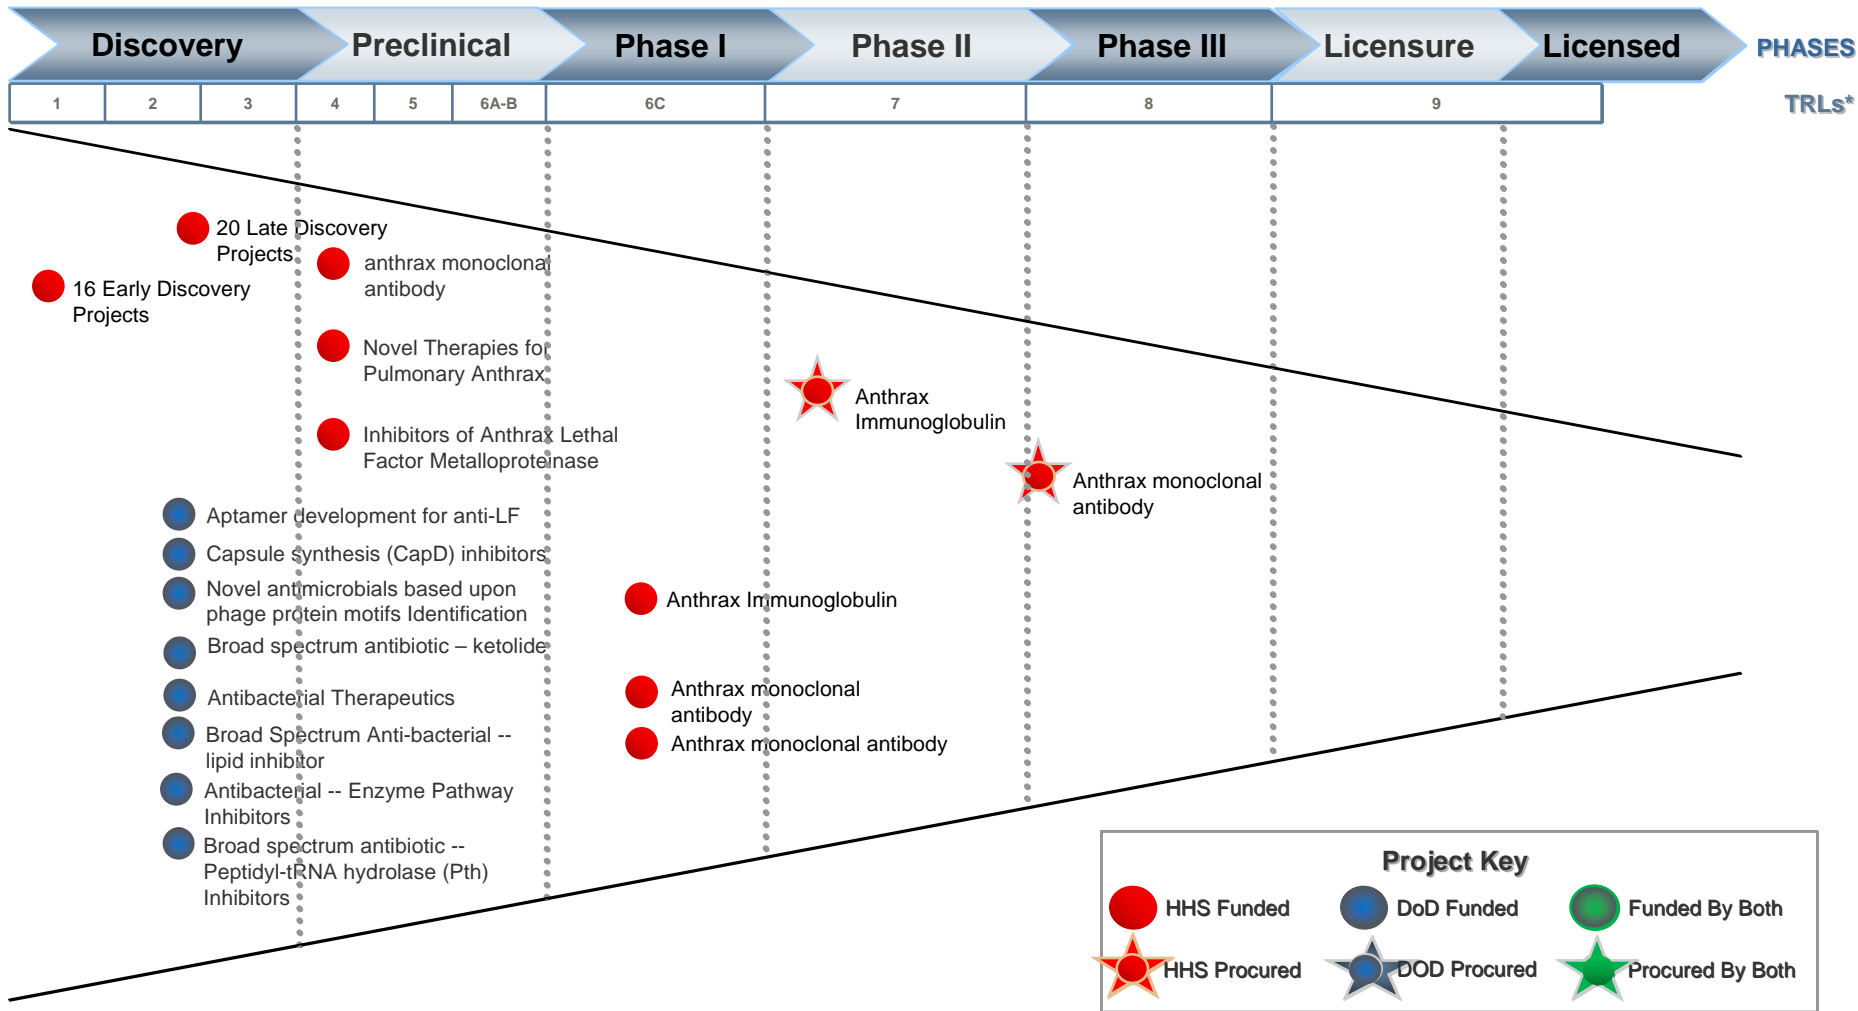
Discovery | Preclinical | Phase I | Phase II | Phase III | Licensure | Licensed | PHASES

| 1 | 2 | 3 | 4 | 5 | 6A-B | 6C | 7 | 8 | 9 |
|---|---|---|---|---|---|---|---|---|---|

TRLs*

20 Late Discovery Projects

16 Early Discovery Projects

anthrax monoclonal antibody

Novel Therapies for Pulmonary Anthrax

Inhibitors of Anthrax Lethal Factor Metalloproteinase

Anthrax Immunoglobulin

Anthrax monoclonal antibody

Aptamer development for anti-LF

Capsule synthesis (CapD) inhibitors

Novel antimicrobials based upon phage protein motifs Identification

Broad spectrum antibiotic – ketolide

Antibacterial Therapeutics

Broad Spectrum Anti-bacterial -- lipid inhibitor

Antibacterial -- Enzyme Pathway Inhibitors

Broad spectrum antibiotic -- Peptidyl-tRNA hydrolase (Pth) Inhibitors

Anthrax Immunoglobulin

Anthrax monoclonal antibody

Anthrax monoclonal antibody

Project Key

HHS Funded

DoD Funded

Funded By Both

HHS Procured

DOD Procured

Procured By Both